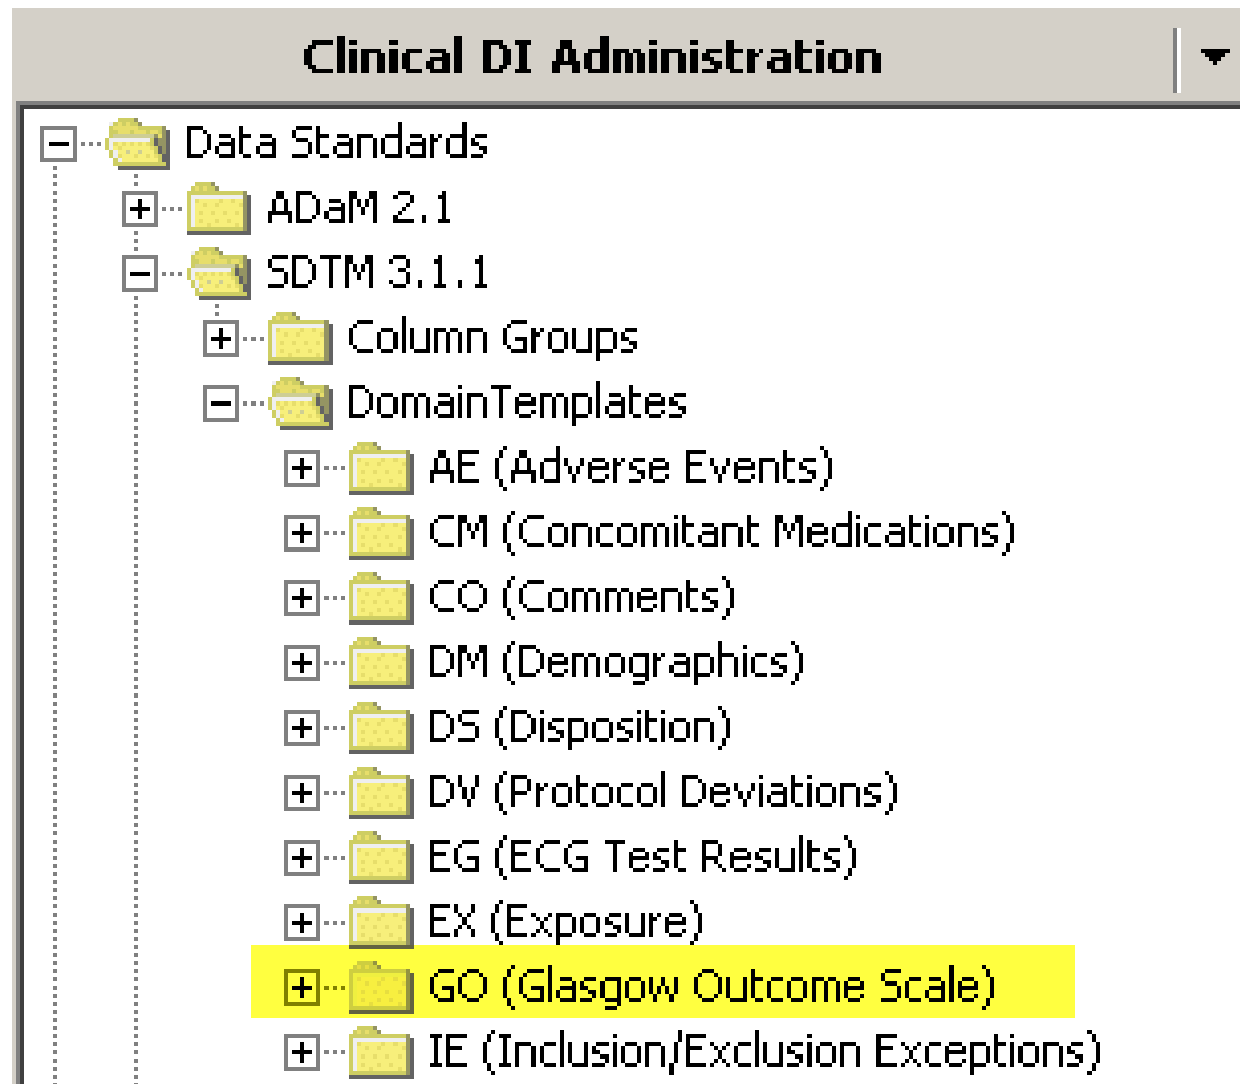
Clinical DI Administration

Data Standards
ADaM 2.1
SDTM 3.1.1
Column Groups
DomainTemplates
AE (Adverse Events)
CM (Concomitant Medications)
CO (Comments)
DM (Demographics)
DS (Disposition)
DV (Protocol Deviations)
EG (ECG Test Results)
EX (Exposure)
GO (Glasgow Outcome Scale)
IE (Inclusion/Exclusion Exceptions)